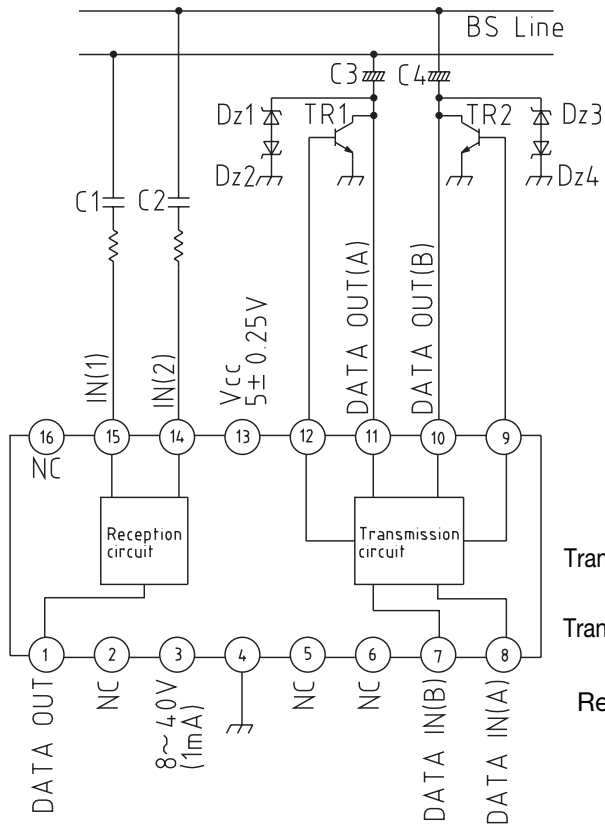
BS Line

C3 C4

Dz1 TR1 TR2 Dz3

Dz2 Dz4

C1 C2

IN(1) IN(2) Vcc 5±0.25V DATA OUT(A) DATA OUT(B)

16 15 14 13 12 11 10 9

NC

Reception circuit

Transmission circuit

Tran

Tran

Re

1 2 3 4 5 6 7 8

DATA OUT NC 8~40V (1mA) NC NC DATA IN(B) DATA IN(A)